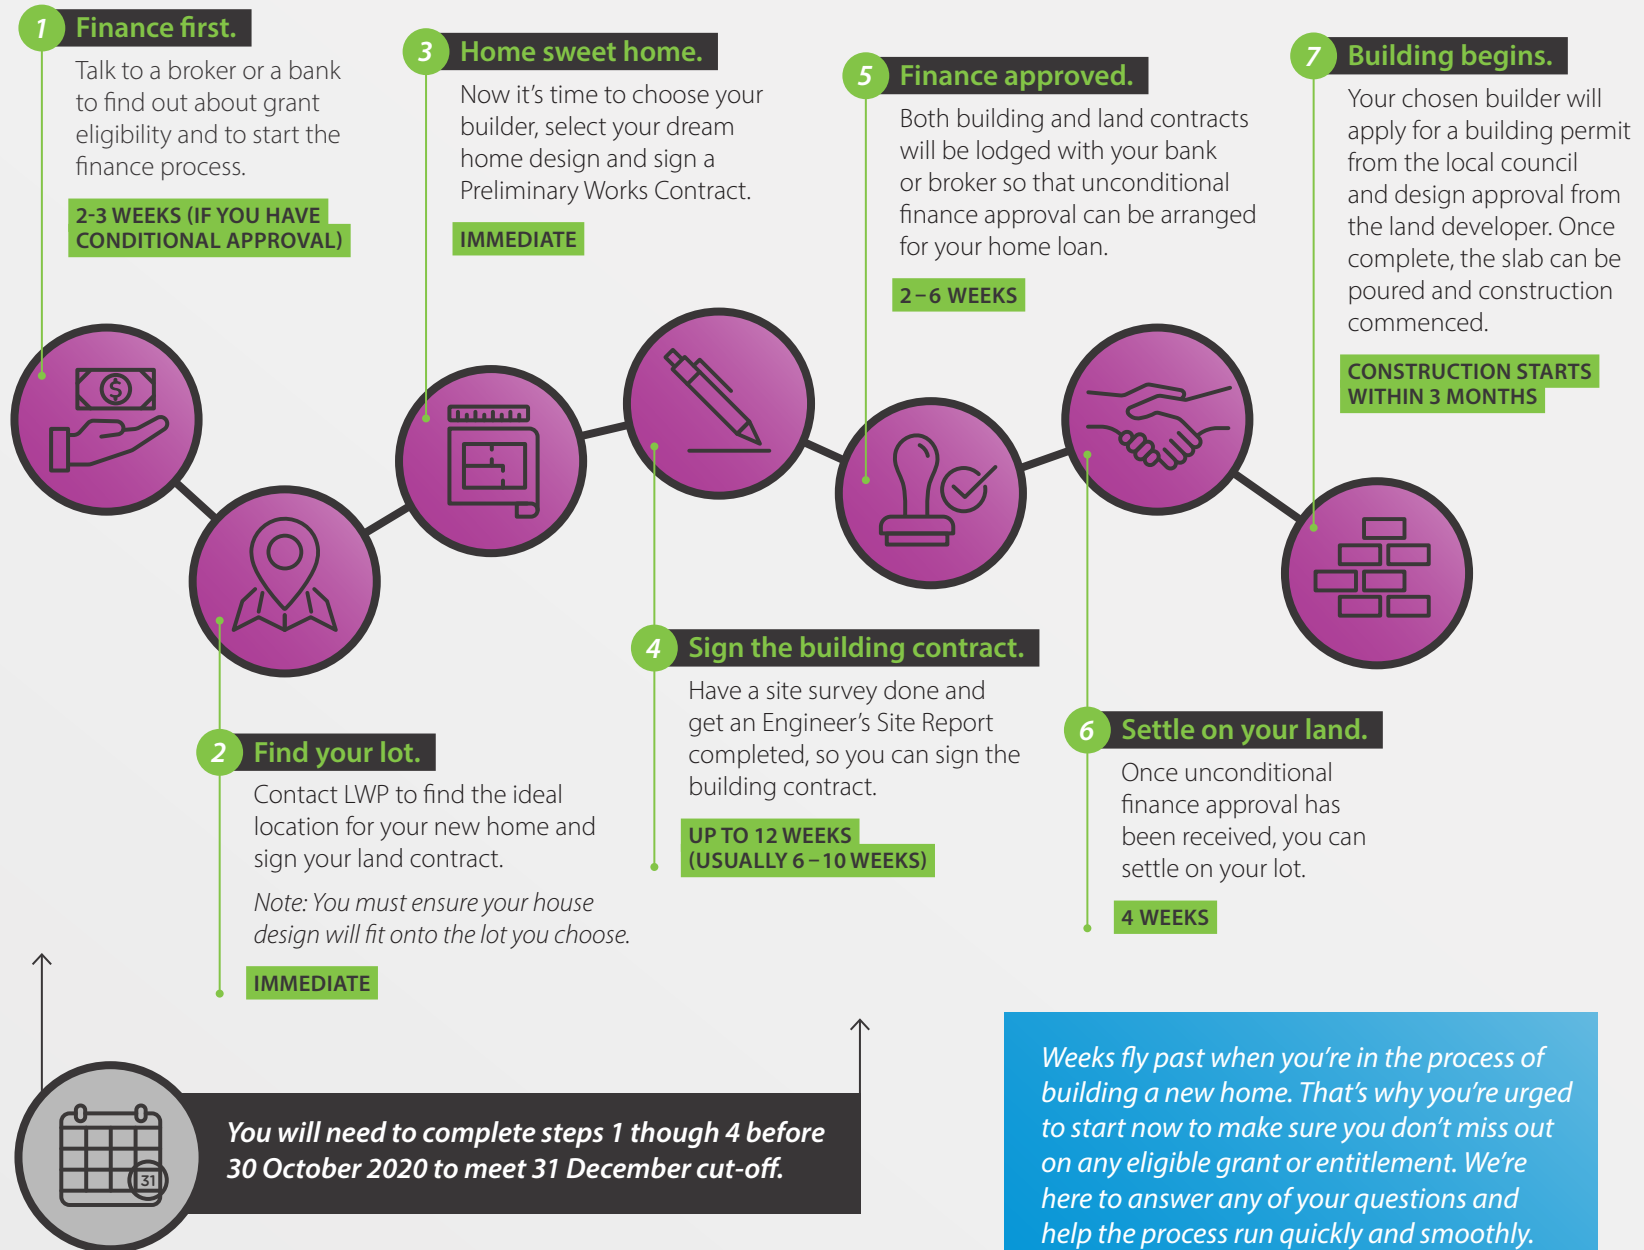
1 Finance first.

Talk to a broker or a bank to find out about grant eligibility and to start the finance process.

2-3 WEEKS (IF YOU HAVE CONDITIONAL APPROVAL)

3 Home sweet home.

Now it's time to choose your builder, select your dream home design and sign a Preliminary Works Contract.

IMMEDIATE

5 Finance approved.

Both building and land contracts will be lodged with your bank or broker so that unconditional finance approval can be arranged for your home loan.

2 – 6 WEEKS

7 Building begins.

Your chosen builder will apply for a building permit from the local council and design approval from the land developer. Once complete, the slab can be poured and construction commenced.

CONSTRUCTION STARTS WITHIN 3 MONTHS

$

31

4 Sign the building contract.

Have a site survey done and get an Engineer's Site Report completed, so you can sign the building contract.

UP TO 12 WEEKS (USUALLY 6 – 10 WEEKS)

2 Find your lot.

Contact LWP to find the ideal location for your new home and sign your land contract.

Note: You must ensure your house design will fit onto the lot you choose.

IMMEDIATE

6 Settle on your land.

Once unconditional finance approval has been received, you can settle on your lot.

4 WEEKS

You will need to complete steps 1 though 4 before 30 October 2020 to meet 31 December cut-off.

Weeks fly past when you're in the process of building a new home. That's why you're urged to start now to make sure you don't miss out on any eligible grant or entitlement. We're here to answer any of your questions and help the process run quickly and smoothly.